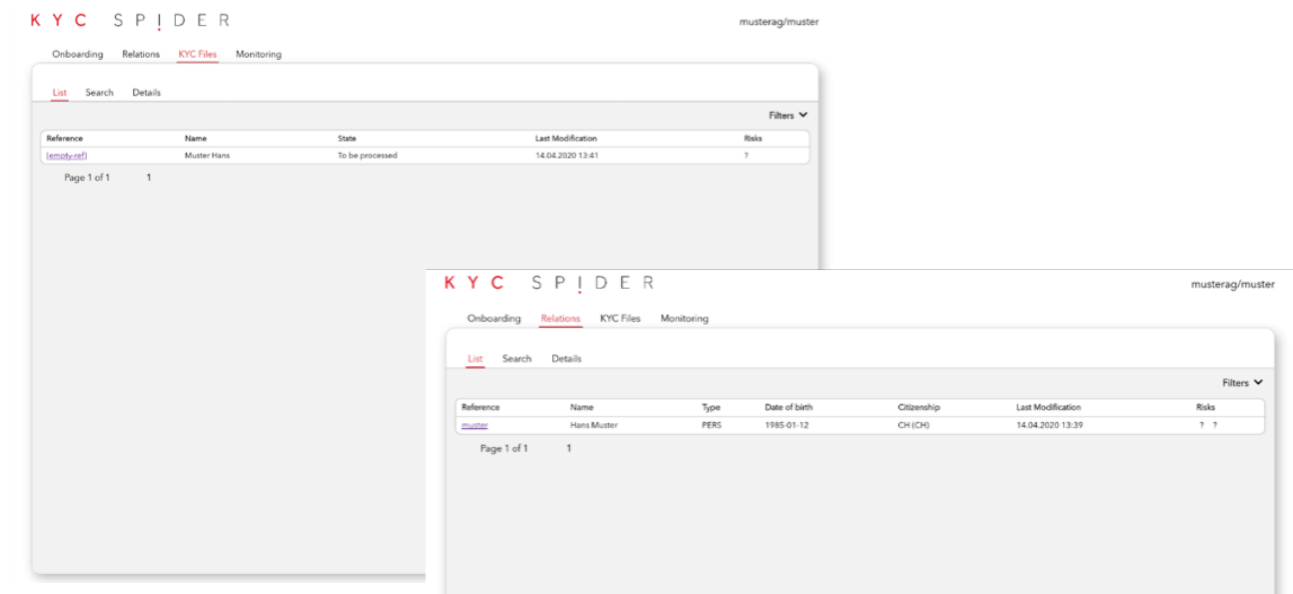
KYC SPIDER

musterag/muster

Onboarding Relations KYC Files Monitoring

List Search Details

Filters

| Reference | Name | State | Last Modification | Risks |
|---|---|---|---|---|
| (empty-ref) | Muster Hans | To be processed | 14.04.2020 13:41 | ? |

Page 1 of 1 1

KYC SPIDER

musterag/muster

Onboarding Relations KYC Files Monitoring

List Search Details

Filters

| Reference | Name | Type | Date of birth | Citizenship | Last Modification | Risks |
|---|---|---|---|---|---|---|
| muster | Hans Muster | PERS | 1985-01-12 | CH (CH) | 14.04.2020 13:39 | ? ? |

Page 1 of 1 1